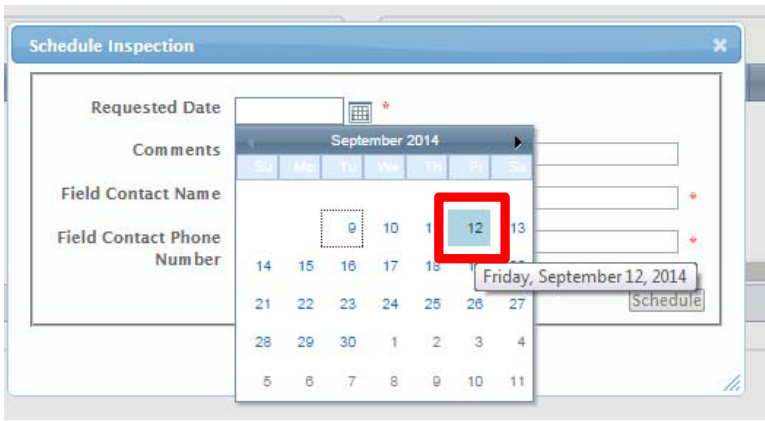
Schedule Inspection

Requested Date *

Comments

Field Contact Name *

Field Contact Phone Number *

September 2014

| Su | Mo | Tu | We | Th | Fr | Sa |
|---|---|---|---|---|---|---|
| | | 9 | 10 | 1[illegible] | 12 | 13 |
| 14 | 15 | 16 | 17 | 18 | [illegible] | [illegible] |
| 21 | 22 | 23 | 24 | 25 | 26 | 27 |
| 28 | 29 | 30 | 1 | 2 | 3 | 4 |
| 5 | 6 | 7 | 8 | 9 | 10 | 11 |

Friday, September 12, 2014

Schedule